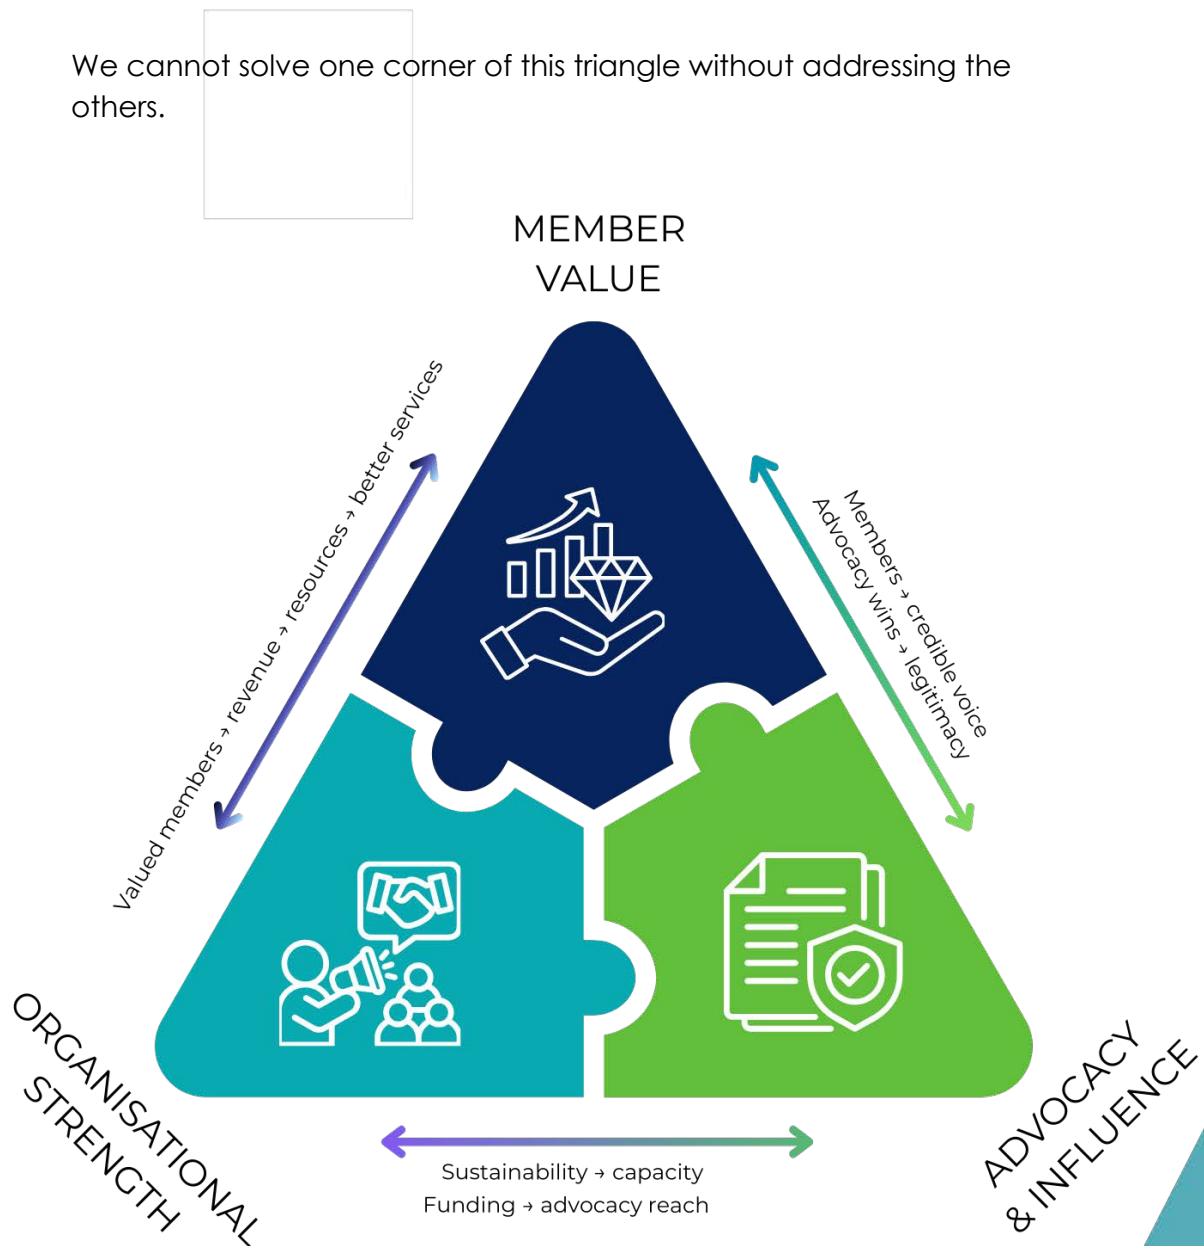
We cannot solve one corner of this triangle without addressing the others.

MEMBER VALUE

Valued members → revenue → resources → better services

Members → credible voice
Advocacy wins → legitimacy

ORGANISATIONAL STRENGTH

ADVOCACY & INFLUENCE

Sustainability → capacity
Funding → advocacy reach